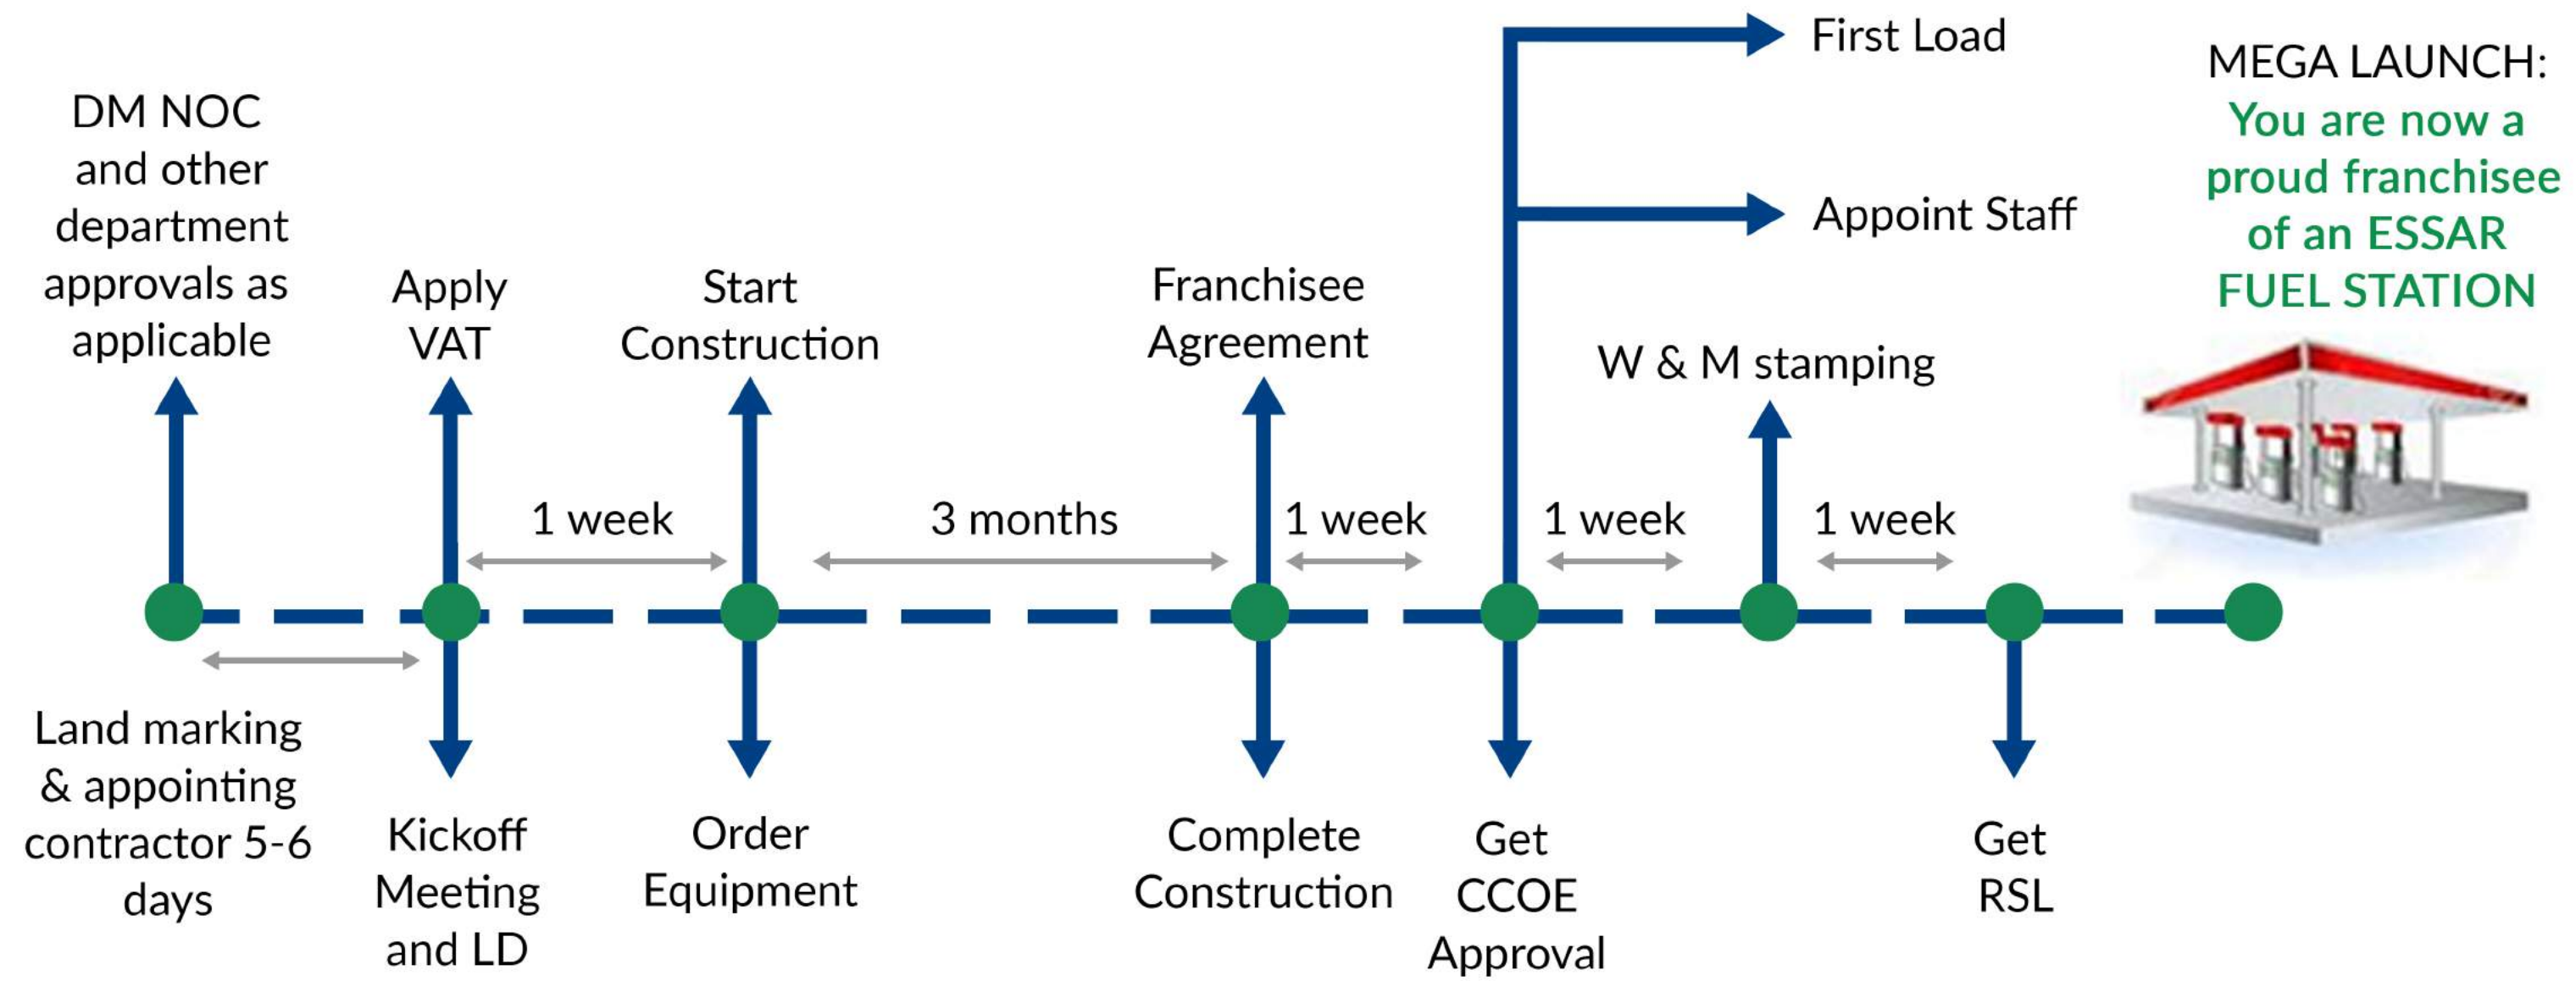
First Load

MEGA LAUNCH:
You are now a proud franchisee of an ESSAR FUEL STATION

DM NOC and other department approvals as applicable

Apply VAT

Start Construction

Franchisee Agreement

Appoint Staff

W & M stamping

1 week

3 months

1 week

1 week

1 week

Land marking & appointing contractor 5-6 days

Kickoff Meeting and LD

Order Equipment

Complete Construction

Get CCOE Approval

Get RSL